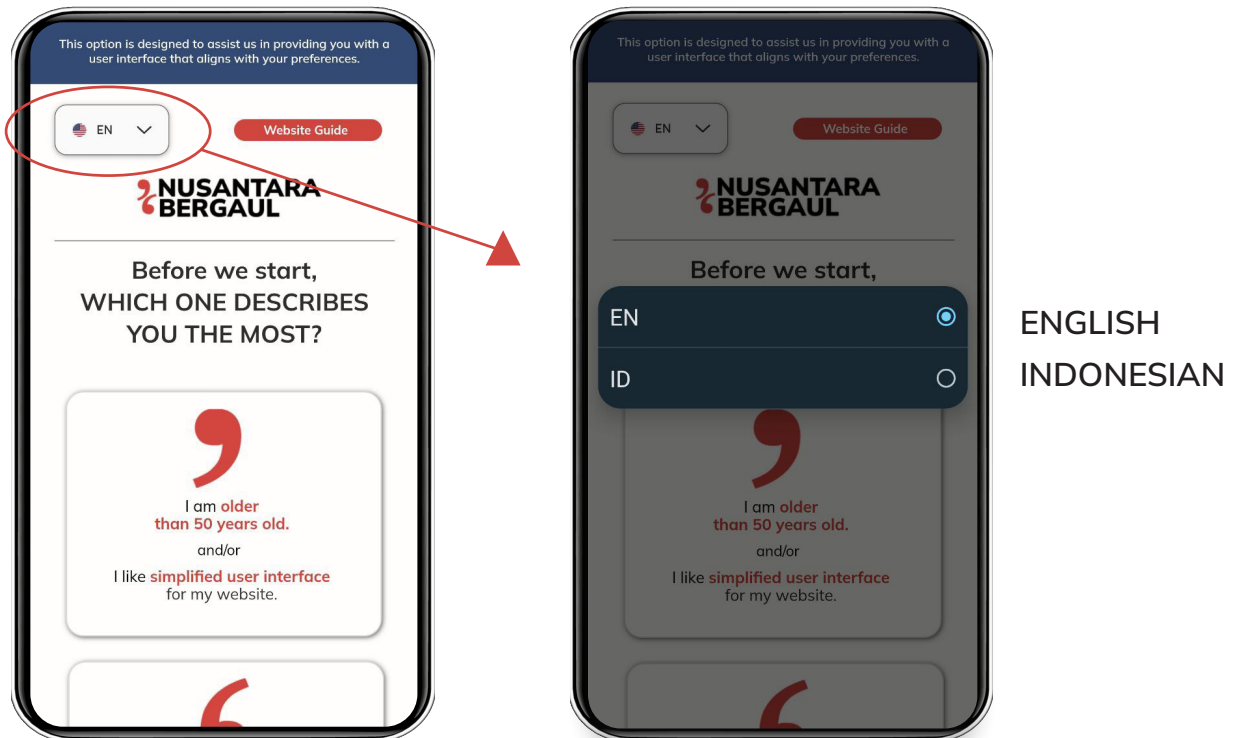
This option is designed to assist us in providing you with a user interface that aligns with your preferences.

EN

Website Guide

NUSANTARA BERGAUL

Before we start,
WHICH ONE DESCRIBES YOU THE MOST?

I am older than 50 years old.
and/or
I like simplified user interface for my website.

This option is designed to assist us in providing you with a user interface that aligns with your preferences.

EN

Website Guide

NUSANTARA BERGAUL

Before we start,

EN

ID

I am older than 50 years old.
and/or
I like simplified user interface for my website.

ENGLISH
INDONESIAN